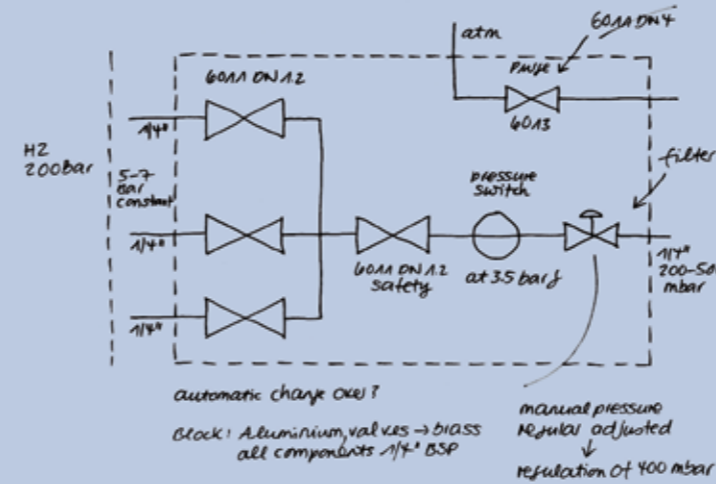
atm

6011 DN4

Purge

6013

6011 DN 1.2

H2
200bar

5-7
Bar
constant

1/4"

1/4"

1/4"

filter

pressure
switch

6011 DN 1.2
safety

at 3.5 bar g

1/4"
200-50
mbar

automatic change over ?

Block: Aluminium, valves → brass
all components 1/4" BSP

manual pressure
regular adjusted
↓
regulation of 400 mbar